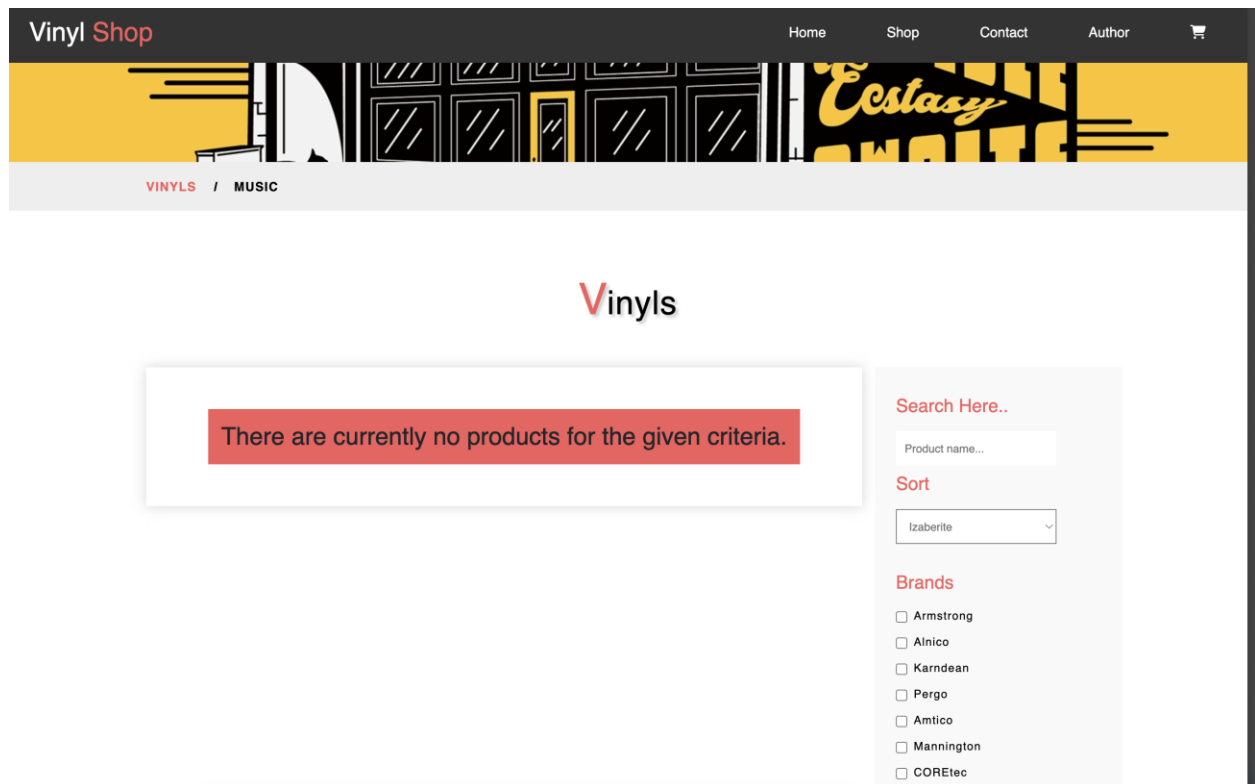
Vinyl Shop

Home Shop Contact Author

Ecstasy

VINYLS / MUSIC

Vinyls

There are currently no products for the given criteria.

Search Here..

Product name...

Sort

Izaberite

Brands

Armstrong
Alnico
Karndean
Pergo
Amtico
Mannington
COREtec